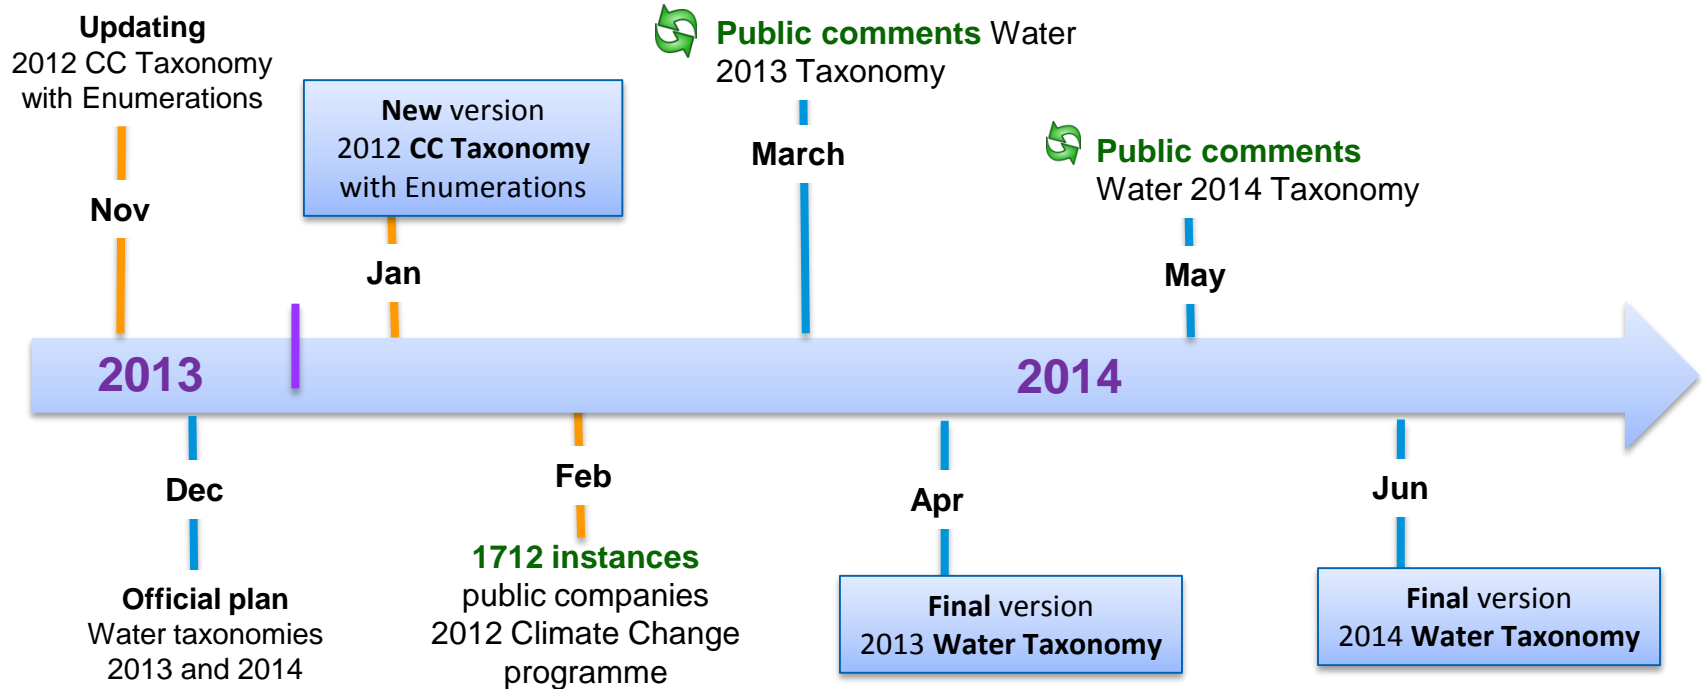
Updating
2012 CC Taxonomy
with Enumerations

Nov

New version
2012 CC Taxonomy
with Enumerations

Jan

Public comments Water
2013 Taxonomy

March

Public comments
Water 2014 Taxonomy

May

2013

2014

Dec

Official plan
Water taxonomies
2013 and 2014

Feb

1712 instances
public companies
2012 Climate Change
programme

Apr

Final version
2013 Water Taxonomy

Jun

Final version
2014 Water Taxonomy